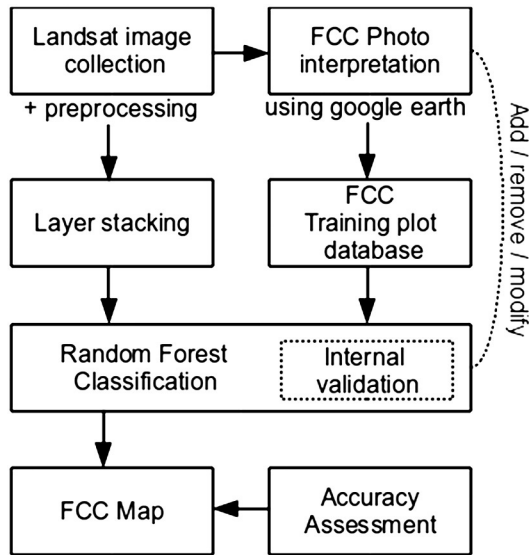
Landsat image collection

+ preprocessing

FCC Photo interpretation

using google earth

Add / remove / modify

Layer stacking

FCC Training plot database

Random Forest Classification

Internal validation

FCC Map

Accuracy Assessment